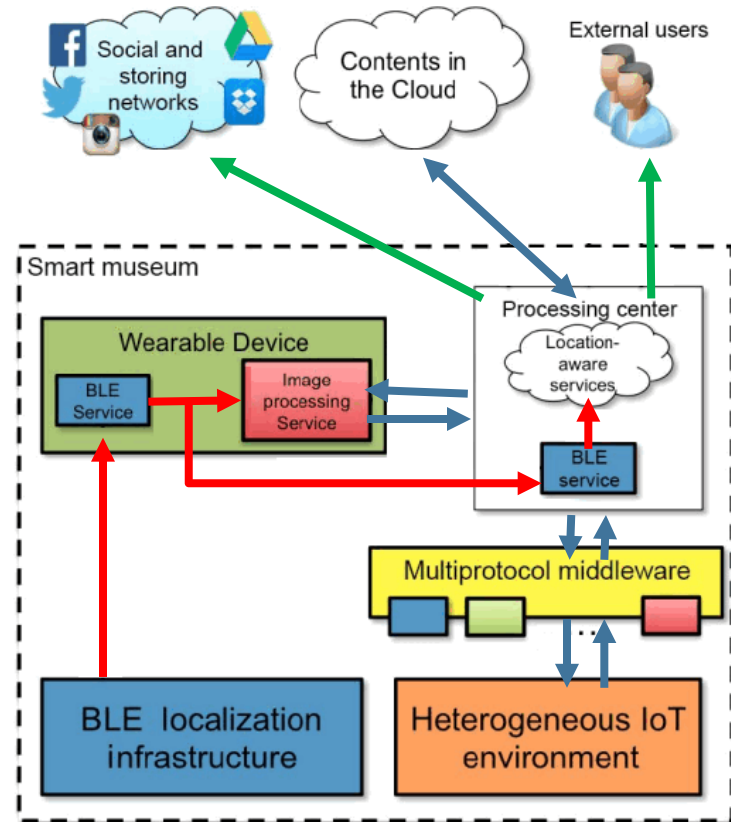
Social and storing networks

Contents in the Cloud

External users

Smart museum

Processing center

Location-aware services

Wearable Device

BLE Service

Image processing Service

BLE service

Multiprotocol middleware

...

BLE localization infrastructure

Heterogeneous IoT environment